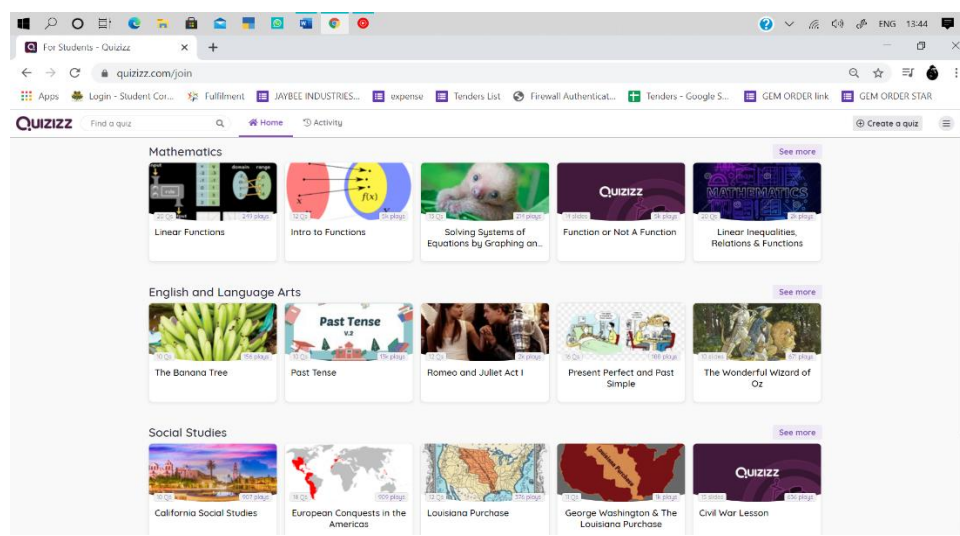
ENG 13:44

For Students - Quizizz

quizizz.com/join

Apps Login - Student Cor... Fulfilment JAYBEE INDUSTRIES... expense Tenders List Firewall Authenticat... Tenders - Google S... GEM ORDER link GEM ORDER STAR

QUIZIZZ Find a quiz Home Activity Create a quiz

Mathematics See more

20 Qs 243 plays Linear Functions

12 Qs 5k plays Intro to Functions

10 Qs 211 plays Solving Systems of Equations by Graphing an...

QUIZIZZ 14 slides 5k plays Function or Not A Function

MATHEMATICS 20 Qs 2k plays Linear Inequalities, Relations & Functions

English and Language Arts See more

10 Qs 156 plays The Banana Tree

Past Tense 10 Qs 13k plays Past Tense

10 Qs 2k plays Romeo and Juliet Act I

15 Qs 1.1k plays Present Perfect and Past Simple

10 slides 617 plays The Wonderful Wizard of Oz

Social Studies See more

30 Qs 907 plays California Social Studies

18 Qs 909 plays European Conquests in the Americas

12 Qs 376 plays Louisiana Purchase

11 Qs 1k plays George Washington & The Louisiana Purchase

QUIZIZZ 13 slides 836 plays Civil War Lesson